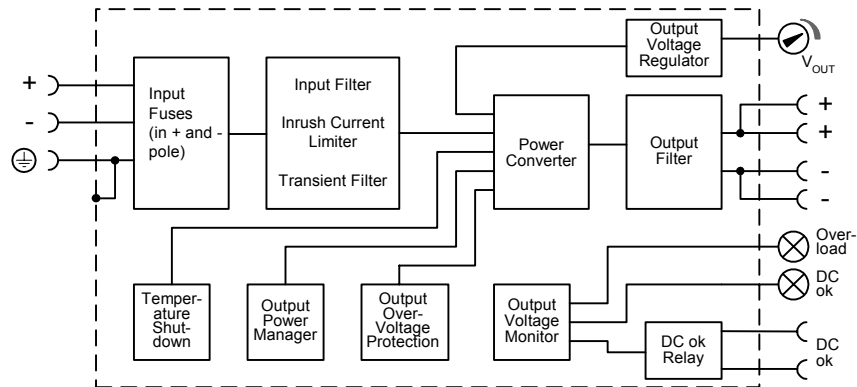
+
-
Input Fuses (in + and - pole)
Input Filter
Inrush Current Limiter
Transient Filter
Output Voltage Regulator
$V_{OUT}$
Power Converter
Output Filter
+
+
-
-
Temperature Shutdown
Output Power Manager
Output Over-Voltage Protection
Output Voltage Monitor
Overload
DC ok
DC ok Relay
DC ok